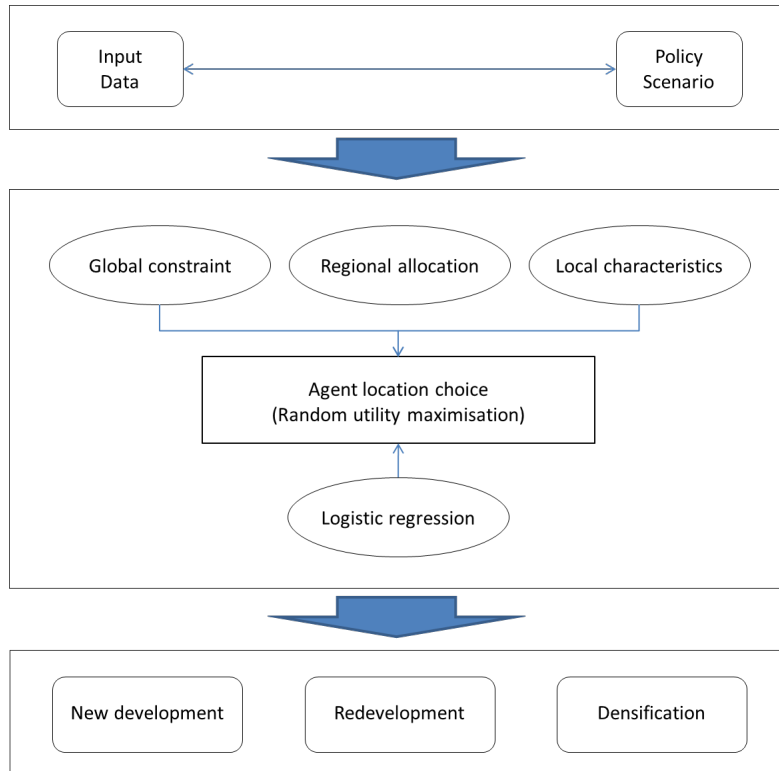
Input Data

Policy Scenario

Global constraint

Regional allocation

Local characteristics

Agent location choice
(Random utility maximisation)

Logistic regression

New development

Redevelopment

Densification